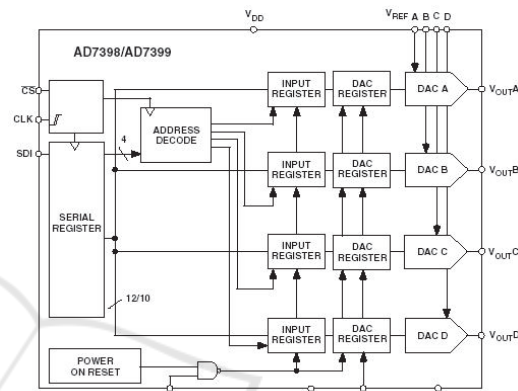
$V_{DD}$

$V_{REF}$ A B C D

AD7398/AD7399

$\overline{CS}$

CLK

SDI

4

ADDRESS DECODE

SERIAL REGISTER

12/10

POWER ON RESET

INPUT REGISTER

DAC REGISTER

DAC A

$V_{OUT}A$

INPUT REGISTER

DAC REGISTER

DAC B

$V_{OUT}B$

INPUT REGISTER

DAC REGISTER

DAC C

$V_{OUT}C$

INPUT REGISTER

DAC REGISTER

DAC D

$V_{OUT}D$